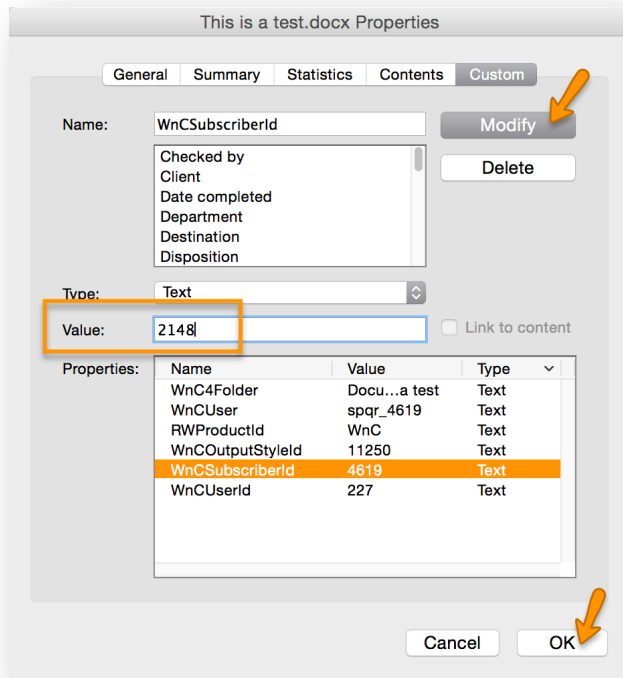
This is a test.docx Properties

General | Summary | Statistics | Contents | Custom

Name: WnCSubscriberId

Modify

Delete

Checked by
Client
Date completed
Department
Destination
Disposition

Type: Text

Value: 2148

Link to content

Properties:

| Name | Value | Type |
|---|---|---|
| WnC4Folder | Docu…a test | Text |
| WnCUser | spqr_4619 | Text |
| RWProductId | WnC | Text |
| WnCOutputStyleId | 11250 | Text |
| WnCSubscriberId | 4619 | Text |
| WnCUserId | 227 | Text |

Cancel

OK